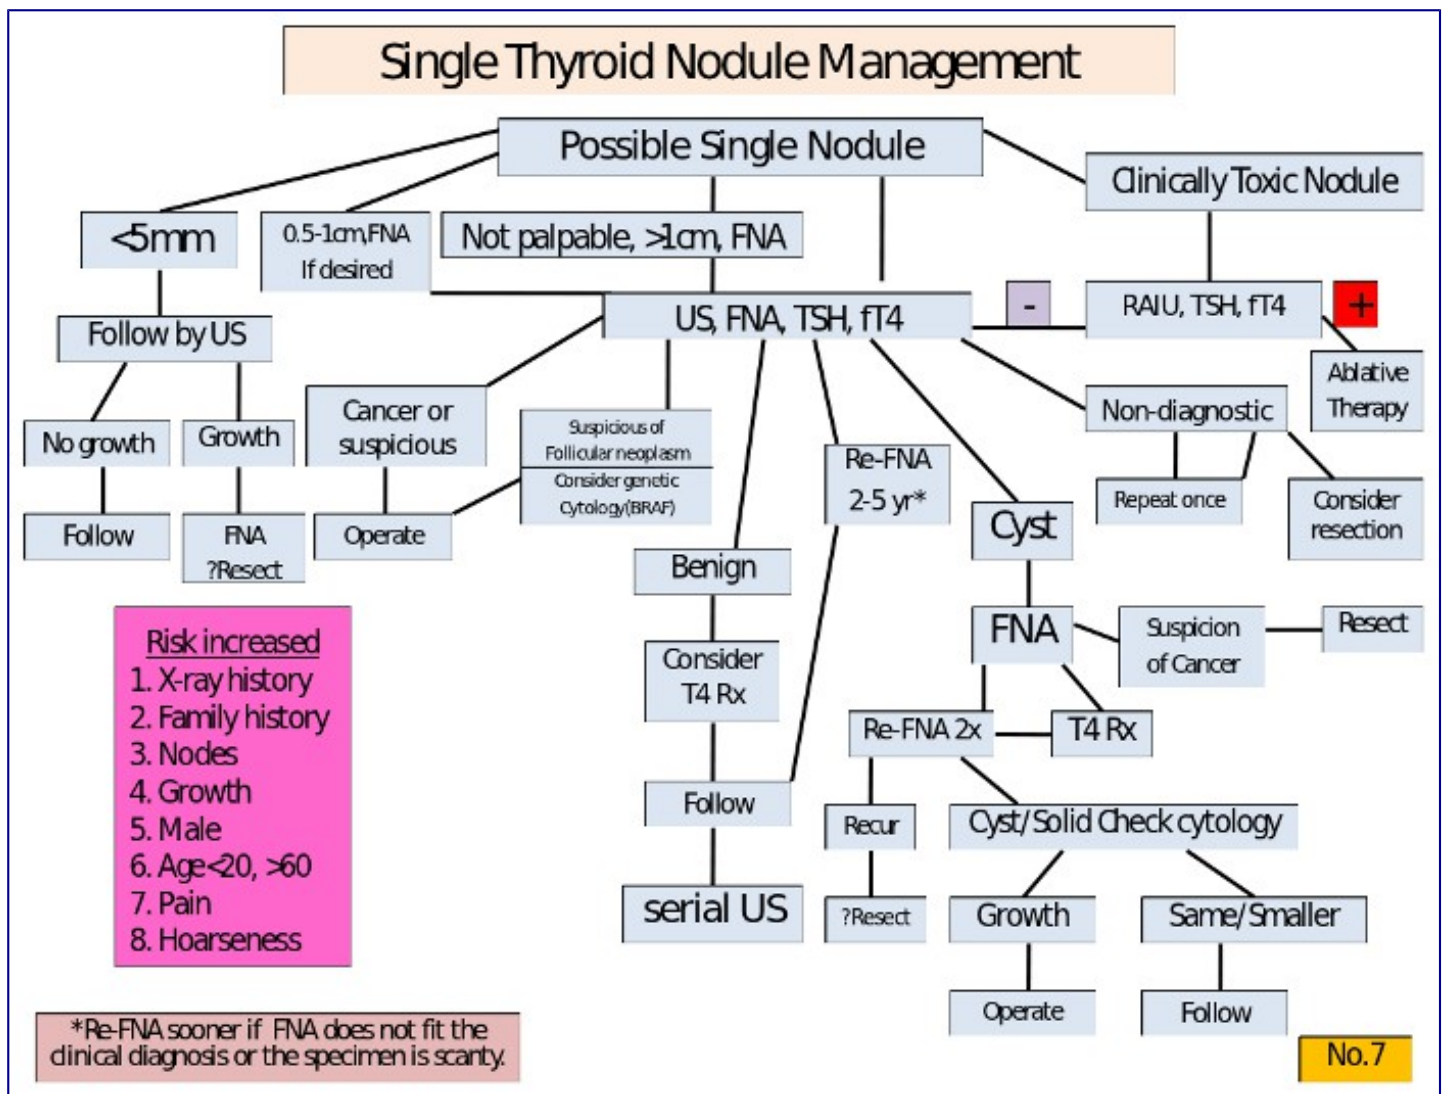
Single Thyroid Nodule Management

Possible Single Nodule

Clinically Toxic Nodule

<5mm

0.5-1cm,FNA If desired

Not palpable, >1cm, FNA

US, FNA, TSH, fT4

-

RAIU, TSH, fT4

+

Ablative Therapy

Follow by US

No growth

Growth

Follow

FNA ?Resect

Cancer or suspicious

Operate

Suspicious of Follicular neoplasm

Consider genetic Cytology(BRAF)

Re-FNA 2-5 yr*

Non-diagnostic

Repeat once

Consider resection

Cyst

Benign

Consider T4 Rx

Follow

serial US

FNA

Suspicion of Cancer

Resect

Re-FNA 2x

T4 Rx

Recur

?Resect

Cyst/Solid Check cytology

Growth

Same/Smaller

Operate

Follow

Risk increased
1. X-ray history
2. Family history
3. Nodes
4. Growth
5. Male
6. Age<20, >60
7. Pain
8. Hoarseness

*Re-FNA sooner if FNA does not fit the clinical diagnosis or the specimen is scanty.

No.7